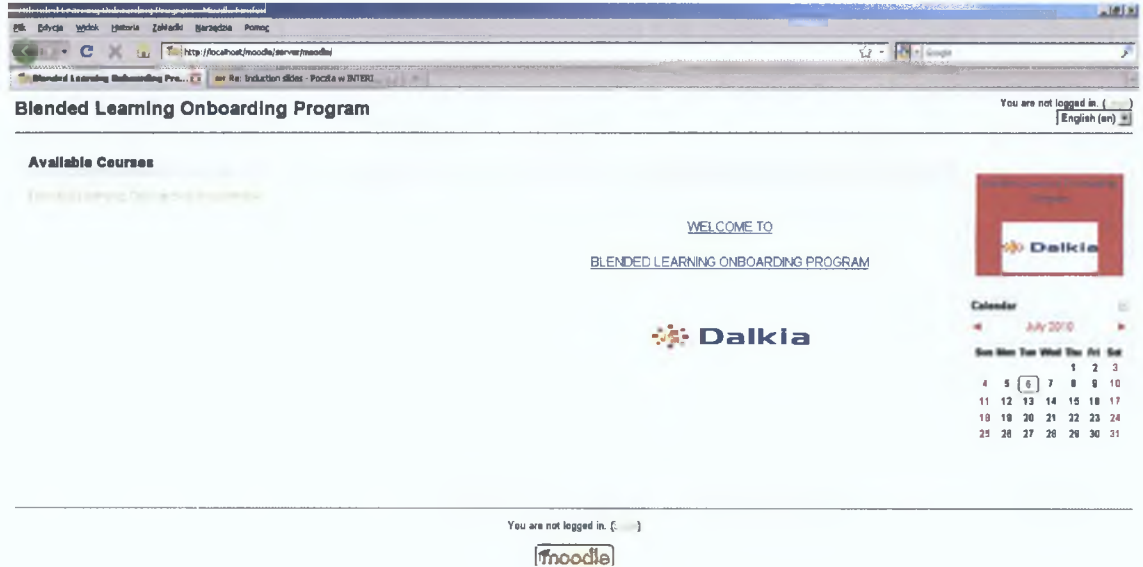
Blended Learning Onboarding Program - Mozilla Firefox

Plik Edycja Widok Historia Zakładki Narzędzia Pomoc

http://localhost/moodle/server/moodle/

Google

Blended Learning Onboarding Pro...

Re: Induction slides - Poczta w INTERI...

Blended Learning Onboarding Program

You are not logged in. ([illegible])

English (en)

Available Courses

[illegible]

WELCOME TO

BLENDED LEARNING ONBOARDING PROGRAM

Dalkia

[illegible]

Dalkia

Calendar

July 2010

| Sun | Mon | Tue | Wed | Thu | Fri | Sat |
|---|---|---|---|---|---|---|
| | | | | 1 | 2 | 3 |
| 4 | 5 | 6 | 7 | 8 | 9 | 10 |
| 11 | 12 | 13 | 14 | 15 | 16 | 17 |
| 18 | 19 | 20 | 21 | 22 | 23 | 24 |
| 25 | 26 | 27 | 28 | 29 | 30 | 31 |

You are not logged in. ([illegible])

moodle